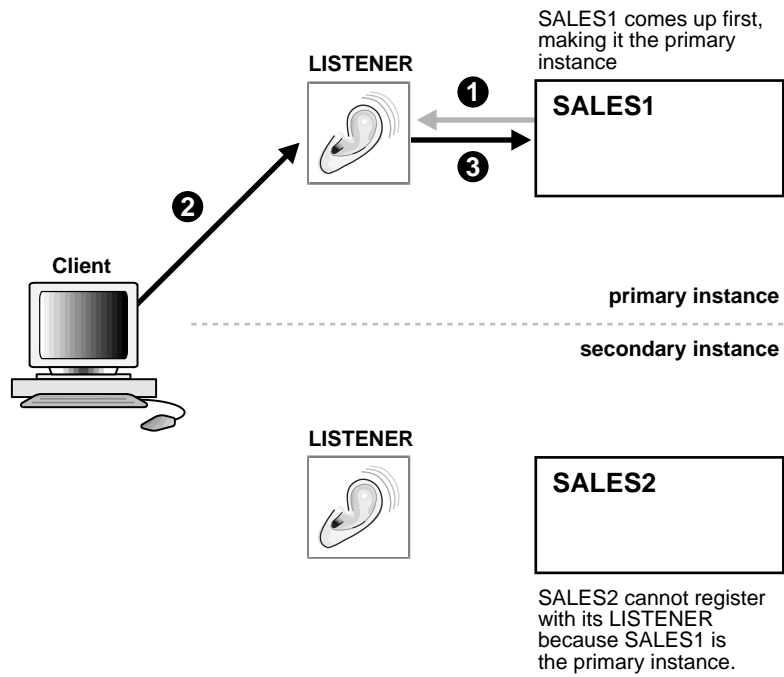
SALES1 comes up first, making it the primary instance

LISTENER

1

SALES1

3

2

Client

primary instance

secondary instance

LISTENER

SALES2

SALES2 cannot register with its LISTENER because SALES1 is the primary instance.